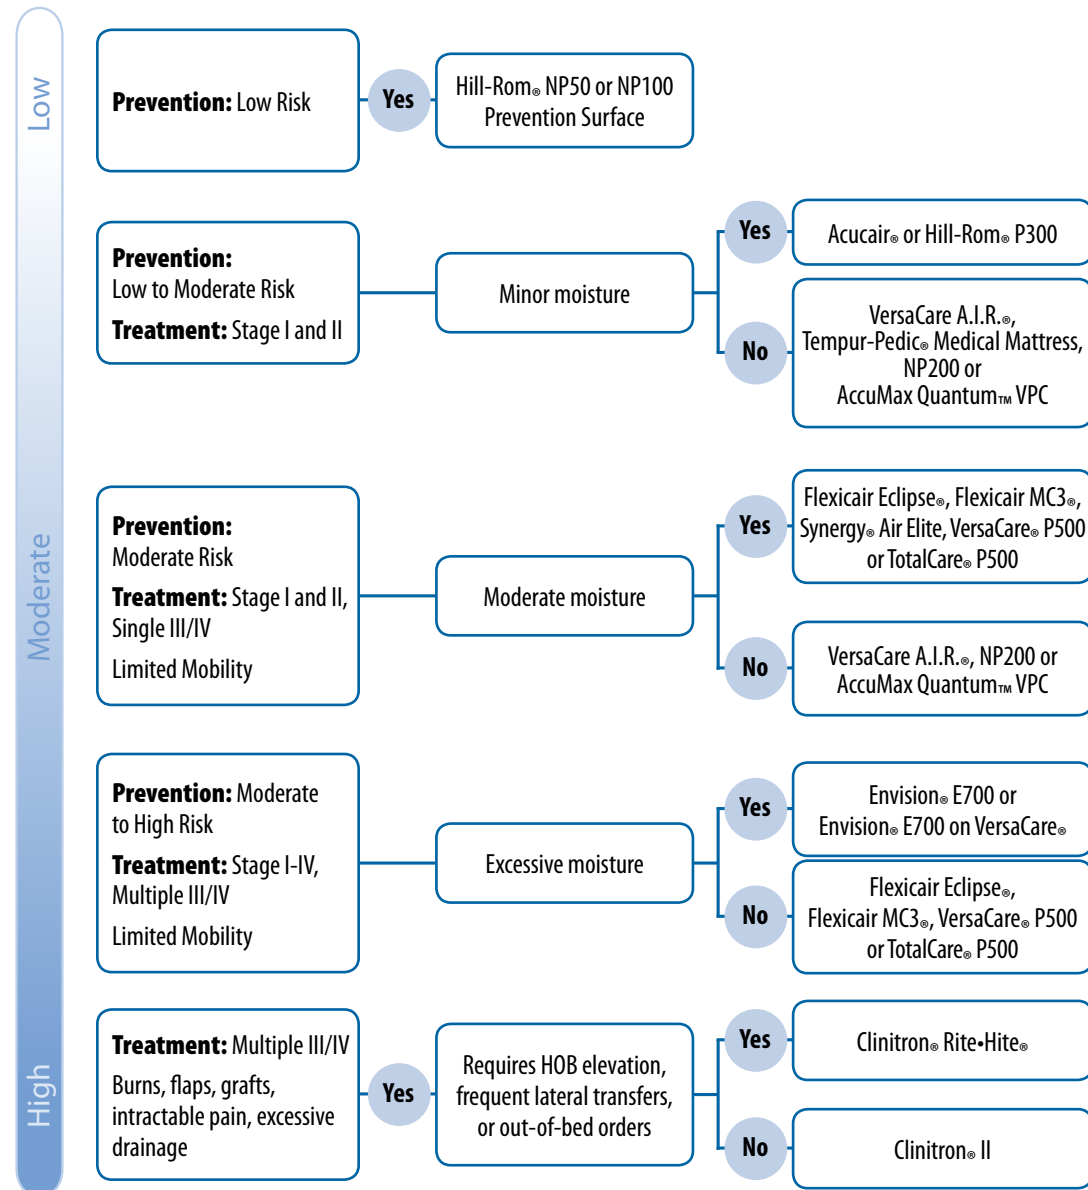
Low

Moderate

High

**Prevention:** Low Risk

Yes

Hill-Rom® NP50 or NP100 Prevention Surface

**Prevention:** Low to Moderate Risk

**Treatment:** Stage I and II

Minor moisture

Yes

Acucair® or Hill-Rom® P300

No

VersaCare A.I.R.®, Tempur-Pedic® Medical Mattress, NP200 or AccuMax Quantum™ VPC

**Prevention:** Moderate Risk

**Treatment:** Stage I and II, Single III/IV

Limited Mobility

Moderate moisture

Yes

Flexicair Eclipse®, Flexicair MC3®, Synergy® Air Elite, VersaCare® P500 or TotalCare® P500

No

VersaCare A.I.R.®, NP200 or AccuMax Quantum™ VPC

**Prevention:** Moderate to High Risk

**Treatment:** Stage I-IV, Multiple III/IV

Limited Mobility

Excessive moisture

Yes

Envision® E700 or Envision® E700 on VersaCare®

No

Flexicair Eclipse®, Flexicair MC3®, VersaCare® P500 or TotalCare® P500

**Treatment:** Multiple III/IV

Burns, flaps, grafts, intractable pain, excessive drainage

Yes

Requires HOB elevation, frequent lateral transfers, or out-of-bed orders

Yes

Clinitron® Rite•Hite®

No

Clinitron® II